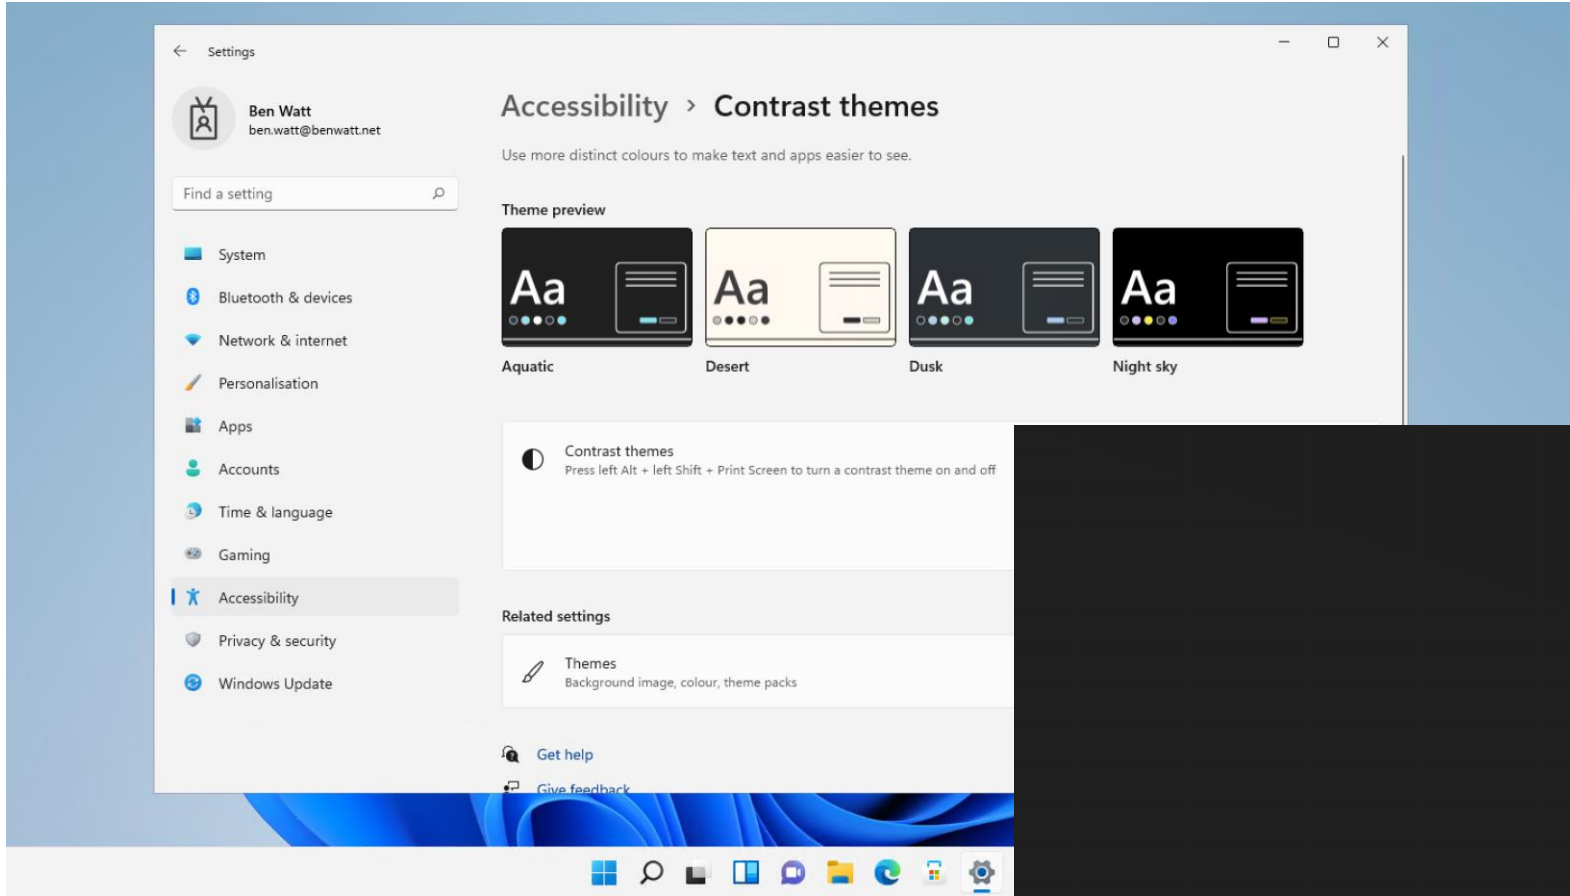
Settings

Ben Watt
ben.watt@benwatt.net

Find a setting

System
Bluetooth & devices
Network & internet
Personalisation
Apps
Accounts
Time & language
Gaming
Accessibility
Privacy & security
Windows Update

Accessibility > Contrast themes

Use more distinct colours to make text and apps easier to see.

Theme preview

Aa
Aquatic

Aa
Desert

Aa
Dusk

Aa
Night sky

Contrast themes
Press left Alt + left Shift + Print Screen to turn a contrast theme on and off

Related settings

Themes
Background image, colour, theme packs

Get help
Give feedback